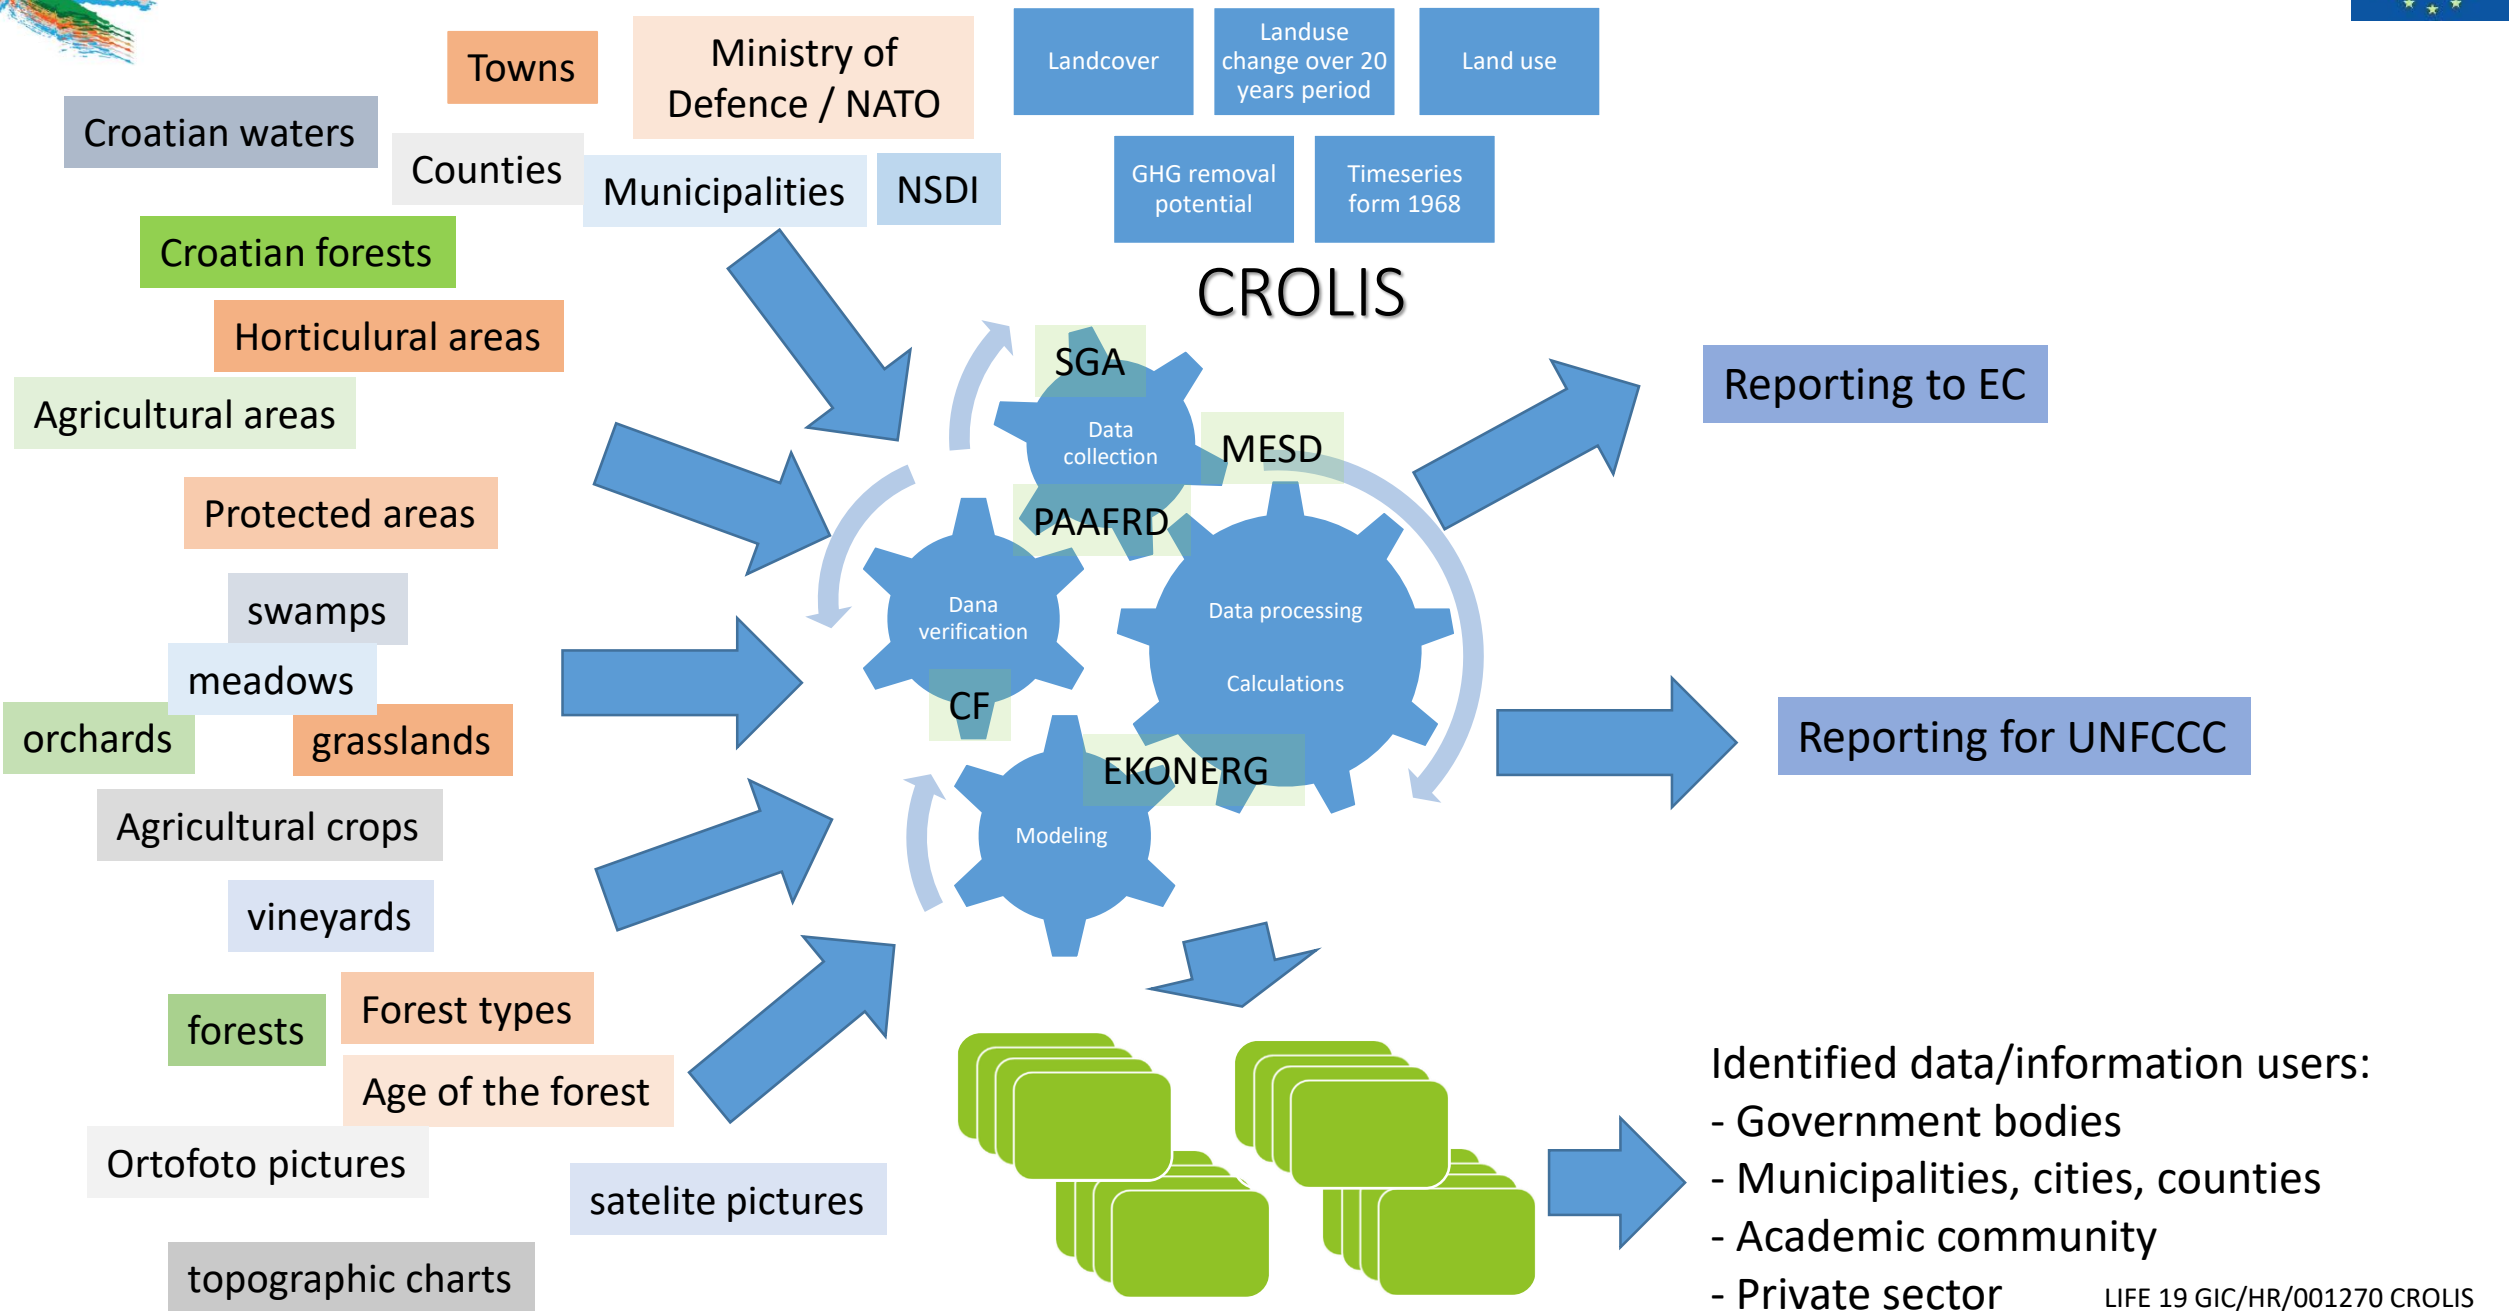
Towns

Ministry of Defence / NATO

Landcover

Landuse change over 20 years period

Land use

Croatian waters

Counties

Municipalities

NSDI

GHG removal potential

Timeseries form 1968

Croatian forests

CROLIS

Horticulural areas

Agricultural areas

SGA

Data collection

MESD

Reporting to EC

Protected areas

PAAFRD

swamps

Dana verification

Data processing

Calculations

meadows

orchards

grasslands

CF

EKONERG

Reporting for UNFCCC

Agricultural crops

Modeling

vineyards

forests

Forest types

Age of the forest

Identified data/information users:
- Government bodies
- Municipalities, cities, counties
- Academic community
- Private sector

Ortofoto pictures

satelite pictures

topographic charts

LIFE 19 GIC/HR/001270 CROLIS